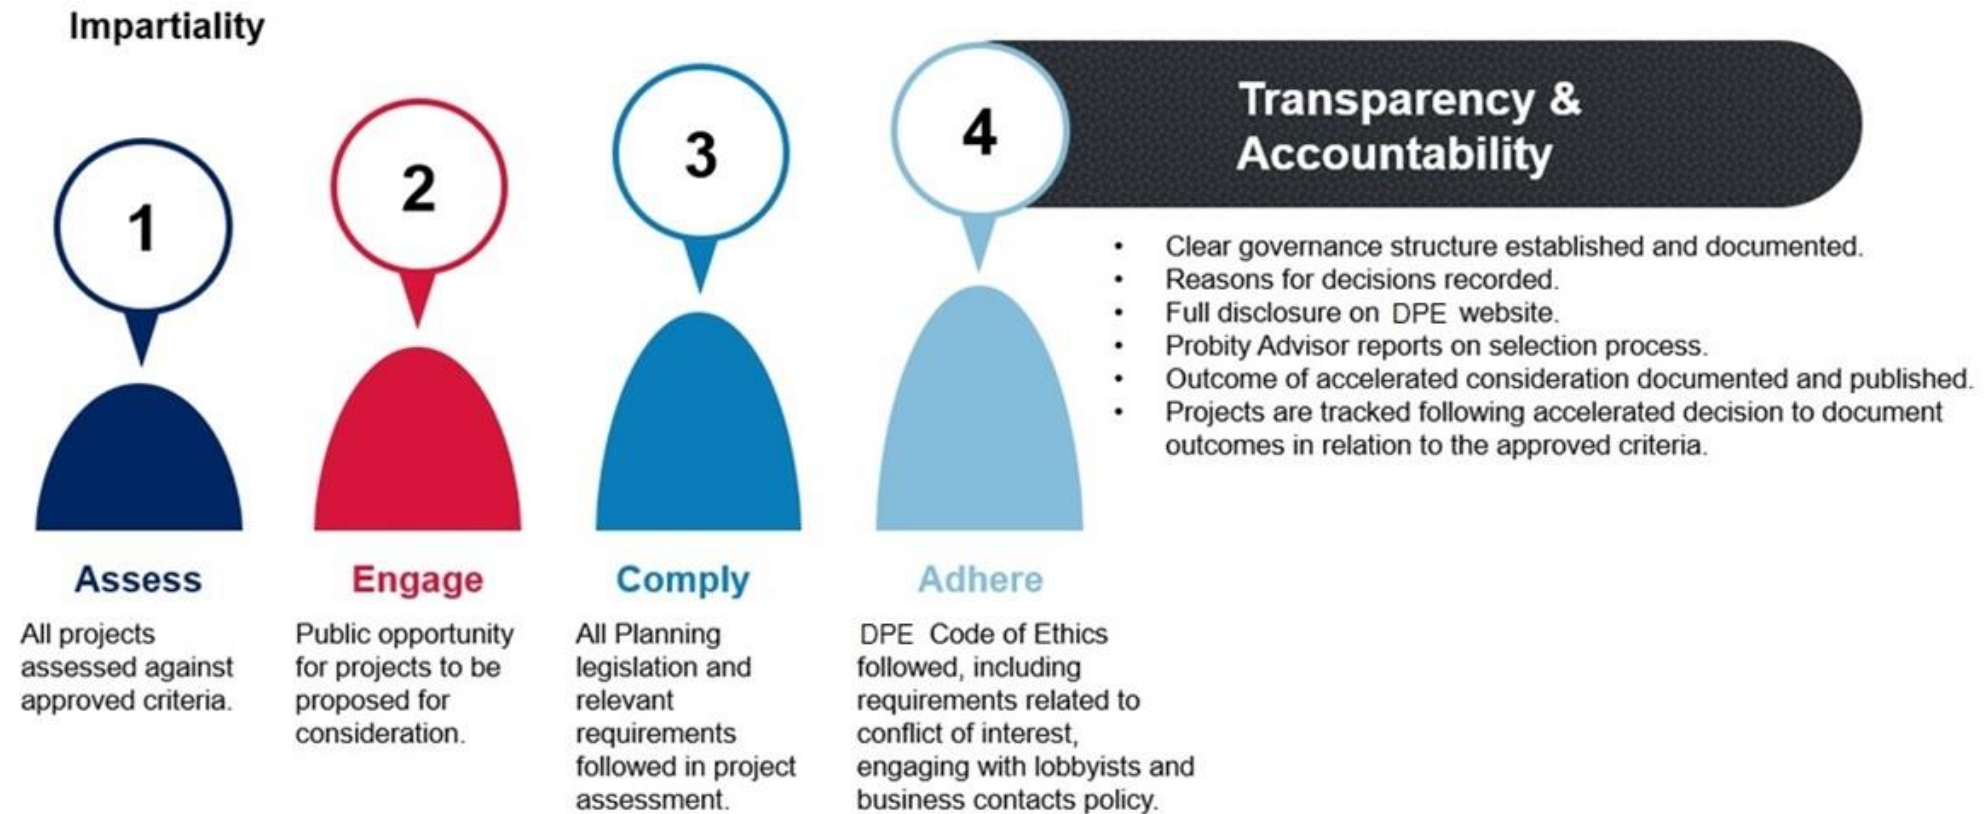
Impartiality

1

2

3

4

Transparency & Accountability

- Clear governance structure established and documented.
- Reasons for decisions recorded.
- Full disclosure on DPE website.
- Probity Advisor reports on selection process.
- Outcome of accelerated consideration documented and published.
- Projects are tracked following accelerated decision to document outcomes in relation to the approved criteria.

Assess

All projects assessed against approved criteria.

Engage

Public opportunity for projects to be proposed for consideration.

Comply

All Planning legislation and relevant requirements followed in project assessment.

Adhere

DPE Code of Ethics followed, including requirements related to conflict of interest, engaging with lobbyists and business contacts policy.